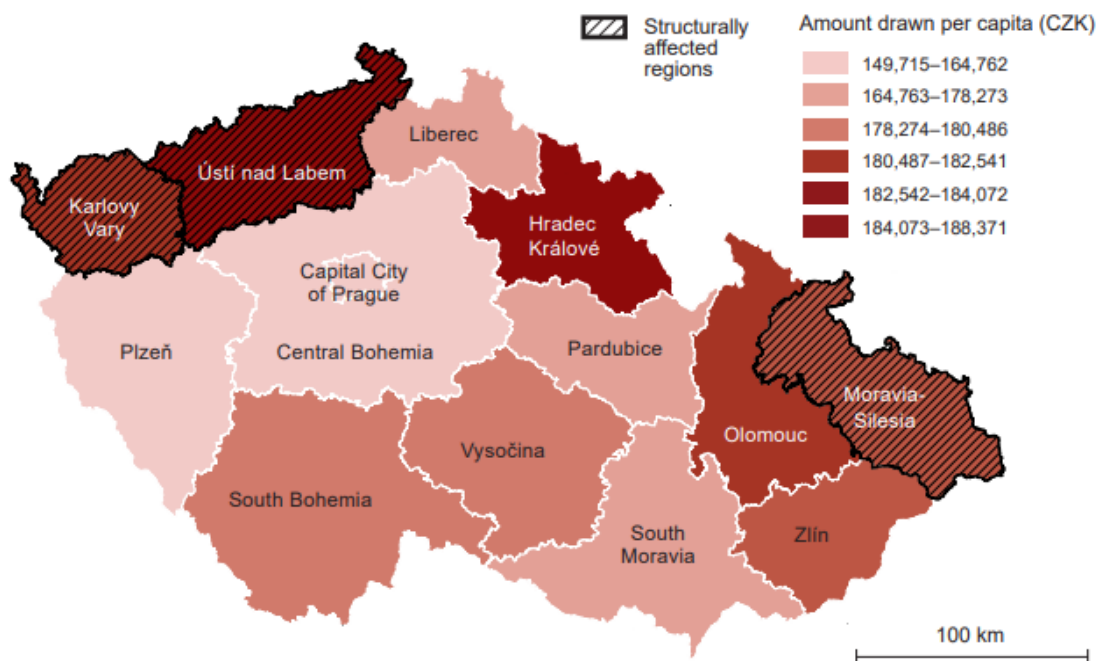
Structurally affected regions

Amount drawn per capita (CZK)
149,715–164,762
164,763–178,273
178,274–180,486
180,487–182,541
182,542–184,072
184,073–188,371

Liberec
Ústí nad Labem
Karlovy Vary
Hradec Králové
Capital City of Prague
Plzeň
Central Bohemia
Pardubice
Olomouc
Moravia-Silesia
Vysočina
South Bohemia
South Moravia
Zlín

100 km